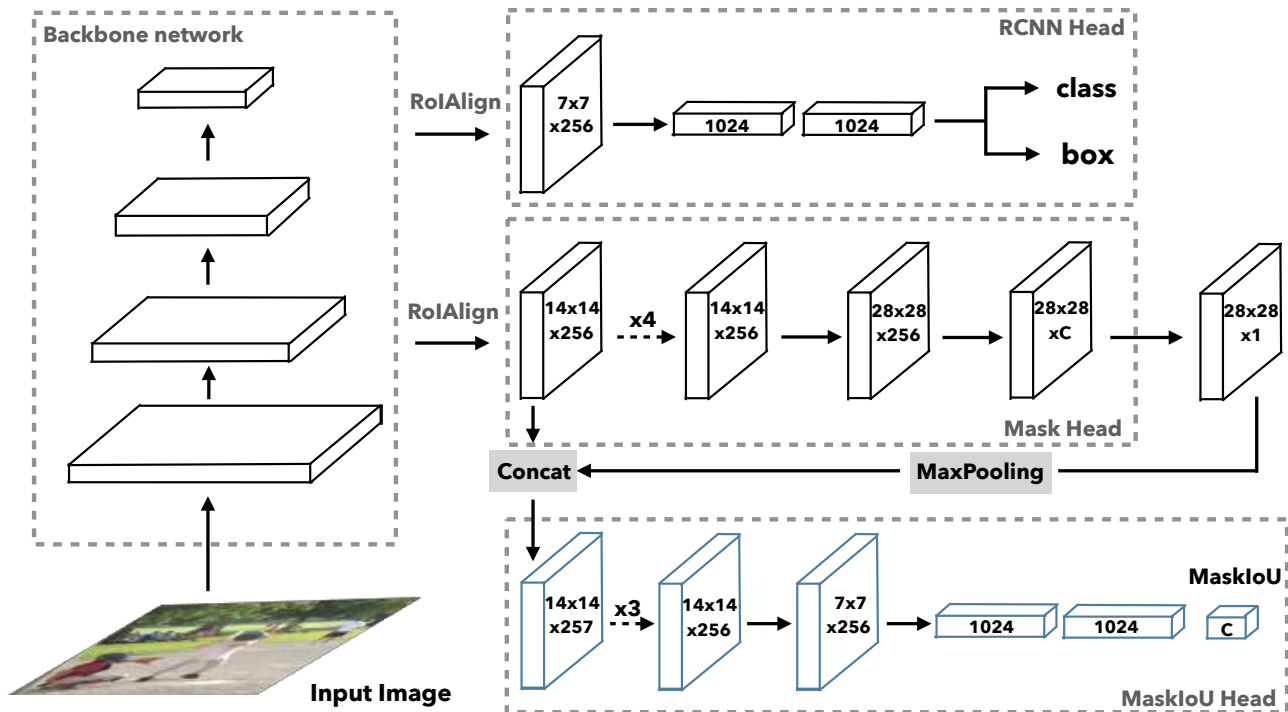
Backbone network

RCNN Head

RoIAlign

7x7
x256

1024

1024

class

box

RoIAlign

14x14
x256

x4

14x14
x256

28x28
x256

28x28
xC

28x28
x1

Mask Head

Concat

MaxPooling

14x14
x257

x3

14x14
x256

7x7
x256

1024

1024

C

MaskIoU

Input Image

MaskIoU Head